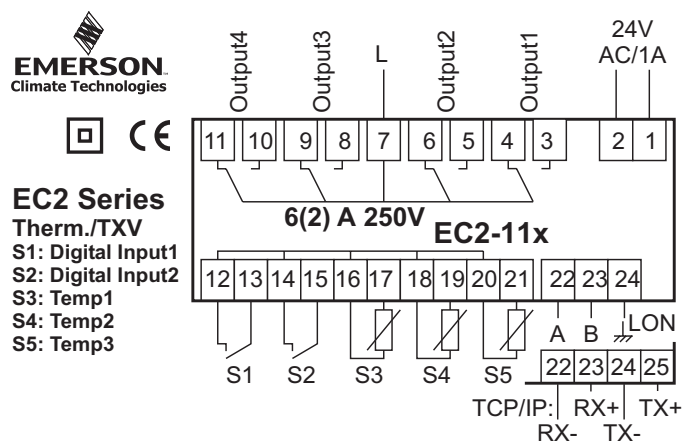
EMERSON.
Climate Technologies

CE

EC2 Series
Therm./TXV
S1: Digital Input1
S2: Digital Input2
S3: Temp1
S4: Temp2
S5: Temp3

Output4
Output3
L
Output2
Output1
24V
AC/1A

11 10 9 8 7 6 5 4 3 2 1

6(2) A 250V
EC2-11x

12 13 14 15 16 17 18 19 20 21 22 23 24

A B LON

S1 S2 S3 S4 S5

22 23 24 25

TCP/IP: RX+ TX+
RX- TX-